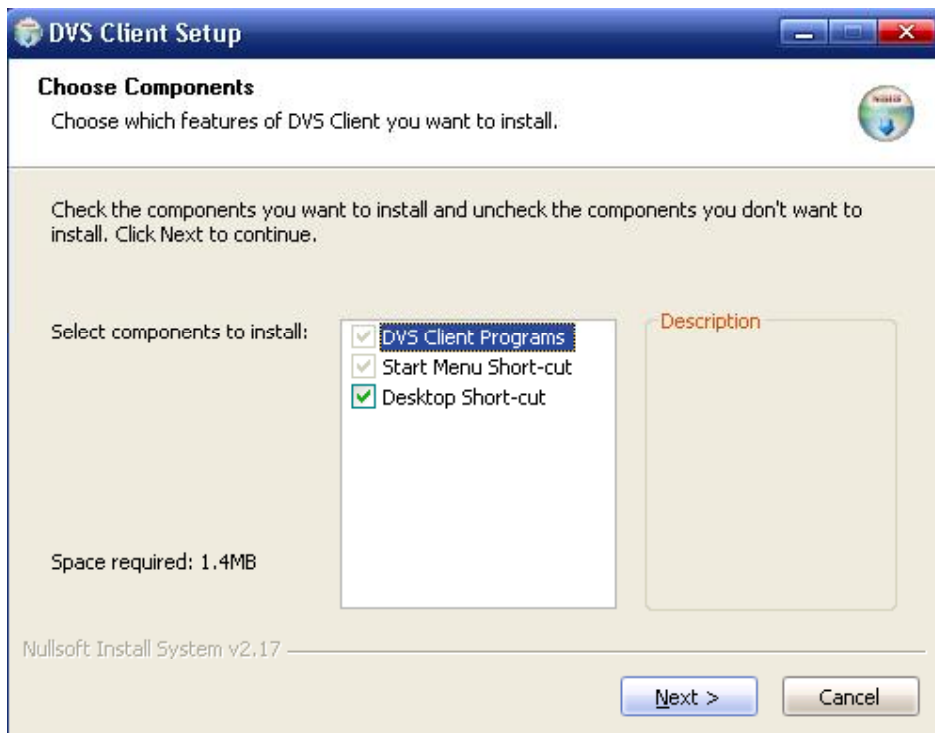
DVS Client Setup

Choose Components

Choose which features of DVS Client you want to install.

Check the components you want to install and uncheck the components you don't want to install. Click Next to continue.

Select components to install:

DVS Client Programs
Start Menu Short-cut
Desktop Short-cut

Description

Space required: 1.4MB

Nullsoft Install System v2.17

Next >
Cancel